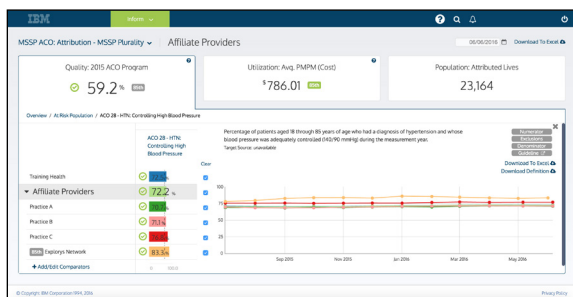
IBM Inform

MSSP ACO: Attribution - MSSP Plurality Affiliate Providers 06/06/2016 Download To Excel

Quality: 2015 ACO Program
59.2% 85th

Utilization: Avg. PMPM (Cost)
$786.01 85th

Population: Attributed Lives
23,164

Overview / At Risk Population / ACO 28 - HTN: Controlling High Blood Pressure

ACO 28 - HTN: Controlling High Blood Pressure

Training Health 72.2%
Affiliate Providers 72.2%
Practice A 80.1%
Practice B 71.1%
Practice C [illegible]
85th Explorys Network 83.5%
+ Add/Edit Comparators

Percentage of patients aged 18 through 85 years of age who had a diagnosis of hypertension and whose blood pressure was adequately controlled (140/90 mmHg) during the measurement year.
Target Source: unavailable

Numerator
Exclusions
Denominator
Guideline

Download To Excel
Download Definition

100
75
50
25
0
Sep 2015 Nov 2015 Jan 2016 Mar 2016 May 2016

© Copyright IBM Corporation 1994, 2016 Privacy Policy